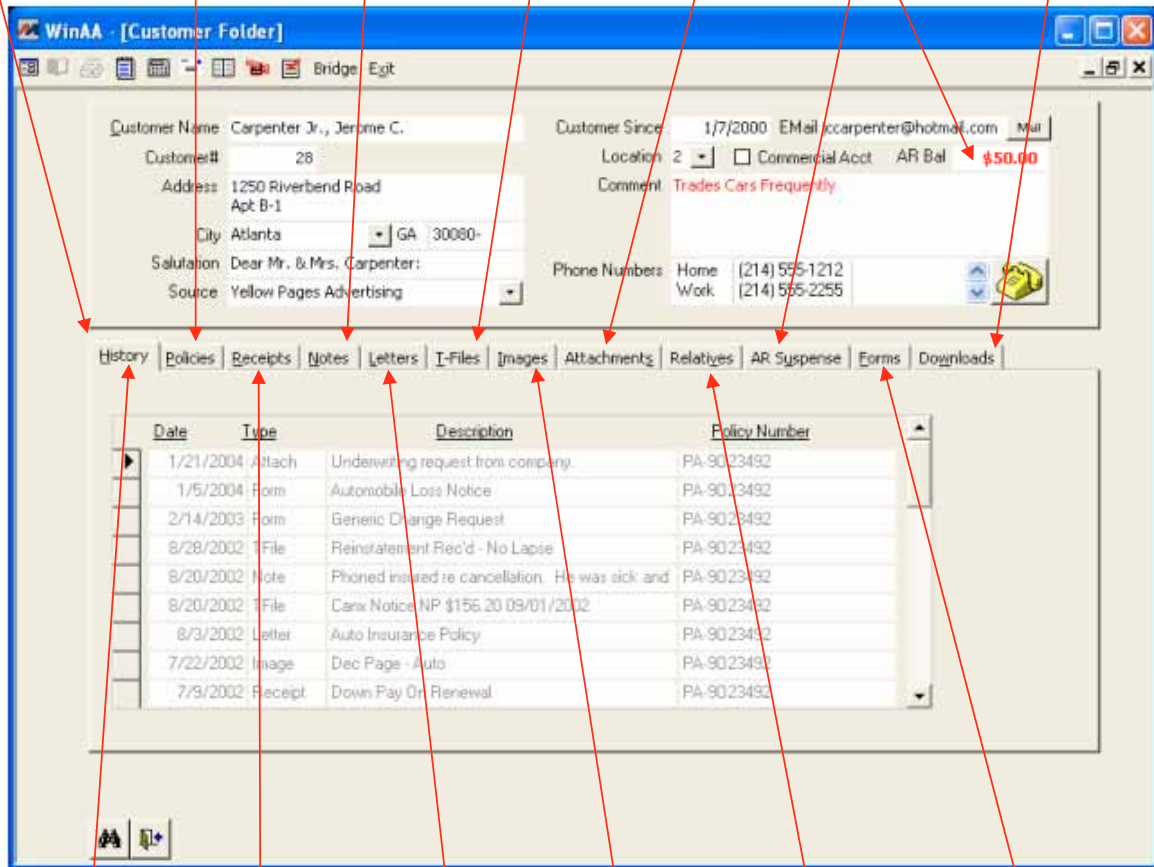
WinAA - [Customer Folder]

Bridge Exit

Customer Name Carpenter Jr., Jerome C.
Customer# 28
Address 1250 Riverbend Road Apt B-1
City Atlanta GA 30080-
Salutation Dear Mr. & Mrs. Carpenter:
Source Yellow Pages Advertising

Customer Since 1/7/2000 EMail ccarpenter@hotmail.com Mail
Location 2 Commercial Acct AR Bal $50.00
Comment Trades Cars Frequently
Phone Numbers Home (214) 555-1212
Work (214) 555-2255

History | Policies | Receipts | Notes | Letters | T-Files | Images | Attachments | Relatives | AR Suspense | Forms | Downloads

| Date | Type | Description | Policy Number |
|---|---|---|---|
| 1/21/2004 | Attach | Underwriting request from company. | PA-9023492 |
| 1/5/2004 | Form | Automobile Loss Notice | PA-9023492 |
| 2/14/2003 | Form | Generic Change Request | PA-9023492 |
| 8/28/2002 | TFile | Reinstatement Rec'd - No Lapse | PA-9023492 |
| 8/20/2002 | Note | Phoned insured re cancellation. He was sick and | PA-9023492 |
| 8/20/2002 | TFile | Canx Notice NP $156.20 09/01/2002 | PA-9023492 |
| 8/3/2002 | Letter | Auto Insurance Policy | PA-9023492 |
| 7/22/2002 | Image | Dec Page - Auto | PA-9023492 |
| 7/9/2002 | Receipt | Down Pay On Renewal | PA-9023492 |